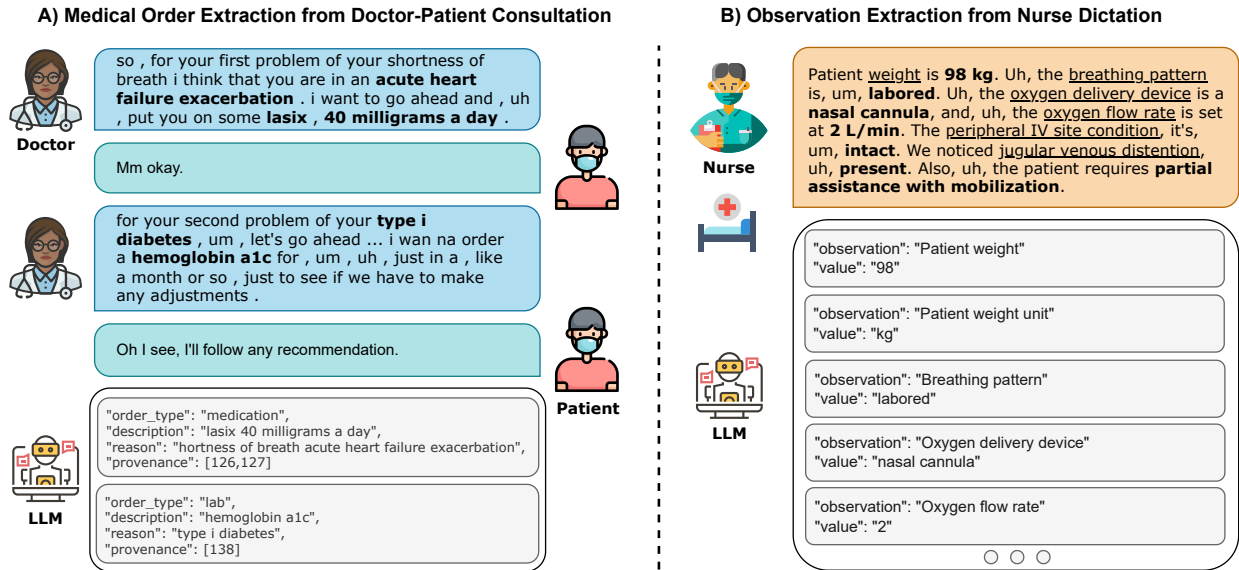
A) Medical Order Extraction from Doctor-Patient Consultation

Doctor

so , for your first problem of your shortness of breath i think that you are in an **acute heart failure exacerbation** . i want to go ahead and , uh , put you on some **lasix** , **40 milligrams a day** .

Mm okay.

for your second problem of your **type i diabetes** , um , let's go ahead ... i wan na order a **hemoglobin a1c** for , um , uh , just in a , like a month or so , just to see if we have to make any adjustments .

Oh I see, I'll follow any recommendation.

Patient

LLM

"order_type": "medication",
"description": "lasix 40 milligrams a day",
"reason": "hortness of breath acute heart failure exacerbation",
"provenance": [126,127]

"order_type": "lab",
"description": "hemoglobin a1c",
"reason": "type i diabetes",
"provenance": [138]

B) Observation Extraction from Nurse Dictation

Nurse

Patient weight is **98 kg**. Uh, the breathing pattern is, um, **labored**. Uh, the oxygen delivery device is a **nasal cannula**, and, uh, the oxygen flow rate is set at **2 L/min**. The peripheral IV site condition, it's, um, **intact**. We noticed jugular venous distention, uh, **present**. Also, uh, the patient requires **partial assistance with mobilization**.

LLM

"observation": "Patient weight"
"value": "98"

"observation": "Patient weight unit"
"value": "kg"

"observation": "Breathing pattern"
"value": "labored"

"observation": "Oxygen delivery device"
"value": "nasal cannula"

"observation": "Oxygen flow rate"
"value": "2"